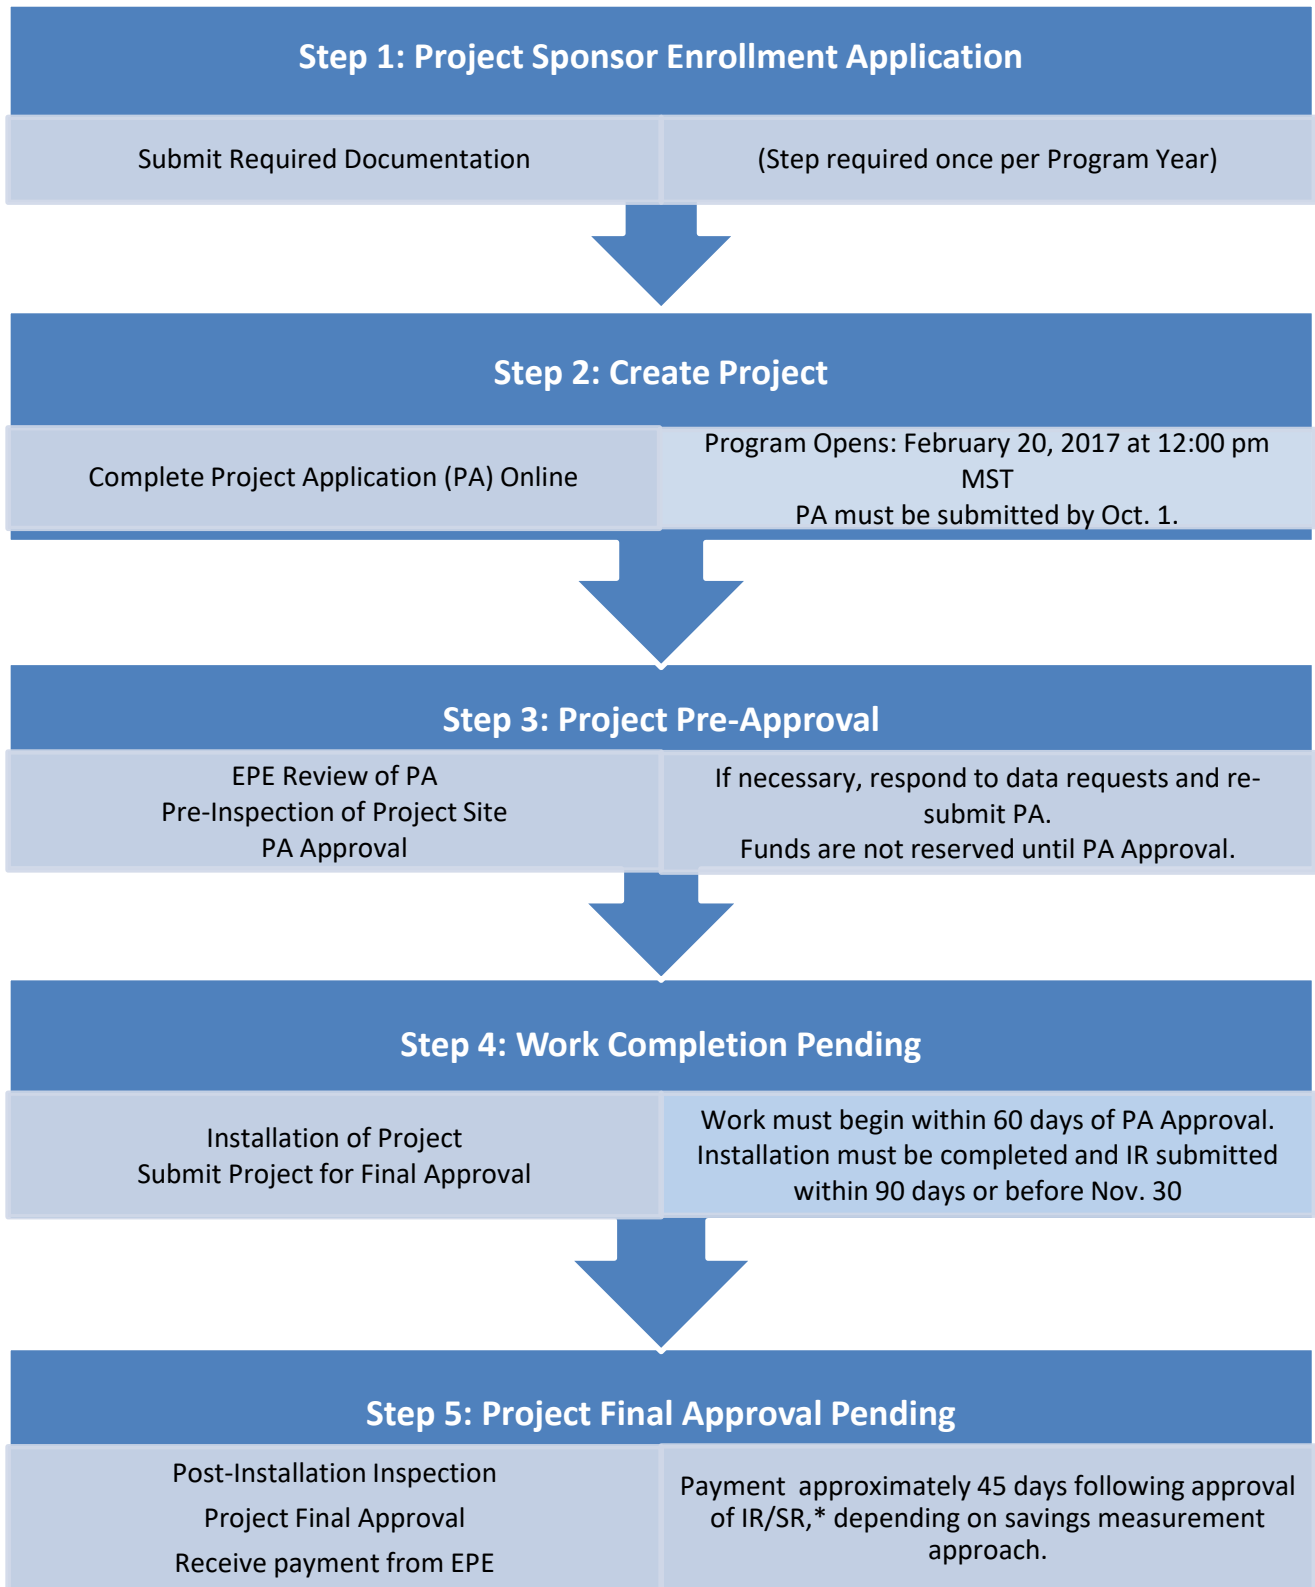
Step 1: Project Sponsor Enrollment Application

Submit Required Documentation

(Step required once per Program Year)

Step 2: Create Project

Complete Project Application (PA) Online

Program Opens: February 20, 2017 at 12:00 pm MST
PA must be submitted by Oct. 1.

Step 3: Project Pre-Approval

EPE Review of PA
Pre-Inspection of Project Site
PA Approval

If necessary, respond to data requests and resubmit PA.
Funds are not reserved until PA Approval.

Step 4: Work Completion Pending

Installation of Project
Submit Project for Final Approval

Work must begin within 60 days of PA Approval. Installation must be completed and IR submitted within 90 days or before Nov. 30

Step 5: Project Final Approval Pending

Post-Installation Inspection
Project Final Approval
Receive payment from EPE

Payment approximately 45 days following approval of IR/SR,* depending on savings measurement approach.